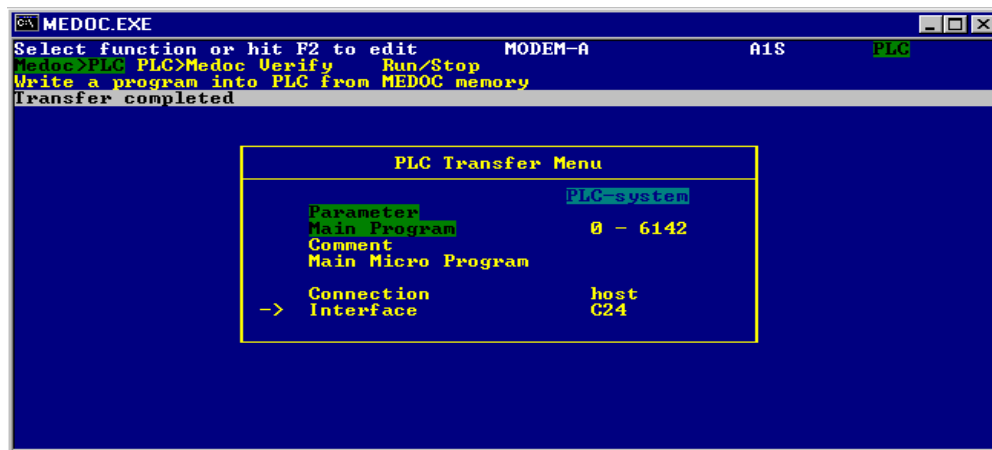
MEDOC.EXE

Select function or hit F2 to edit MODEM-A A1S PLC
Medoc>PLC PLC>Medoc Verify Run/Stop
Write a program into PLC from MEDOC memory
Transfer completed

PLC Transfer Menu

PLC-system
Parameter
Main Program 0 - 6142
Comment
Main Micro Program

Connection host
-> Interface C24